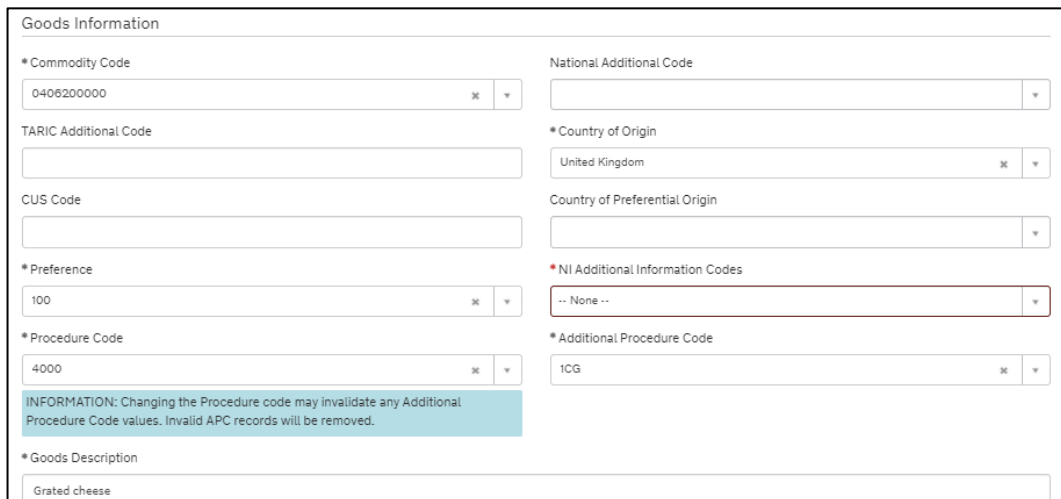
Goods Information

* Commodity Code
0406200000

National Additional Code

TARIC Additional Code

* Country of Origin
United Kingdom

CUS Code

Country of Preferential Origin

* Preference
100

* NI Additional Information Codes
-- None --

* Procedure Code
4000

* Additional Procedure Code
1CG

INFORMATION: Changing the Procedure code may invalidate any Additional Procedure Code values. Invalid APC records will be removed.

* Goods Description
Grated cheese